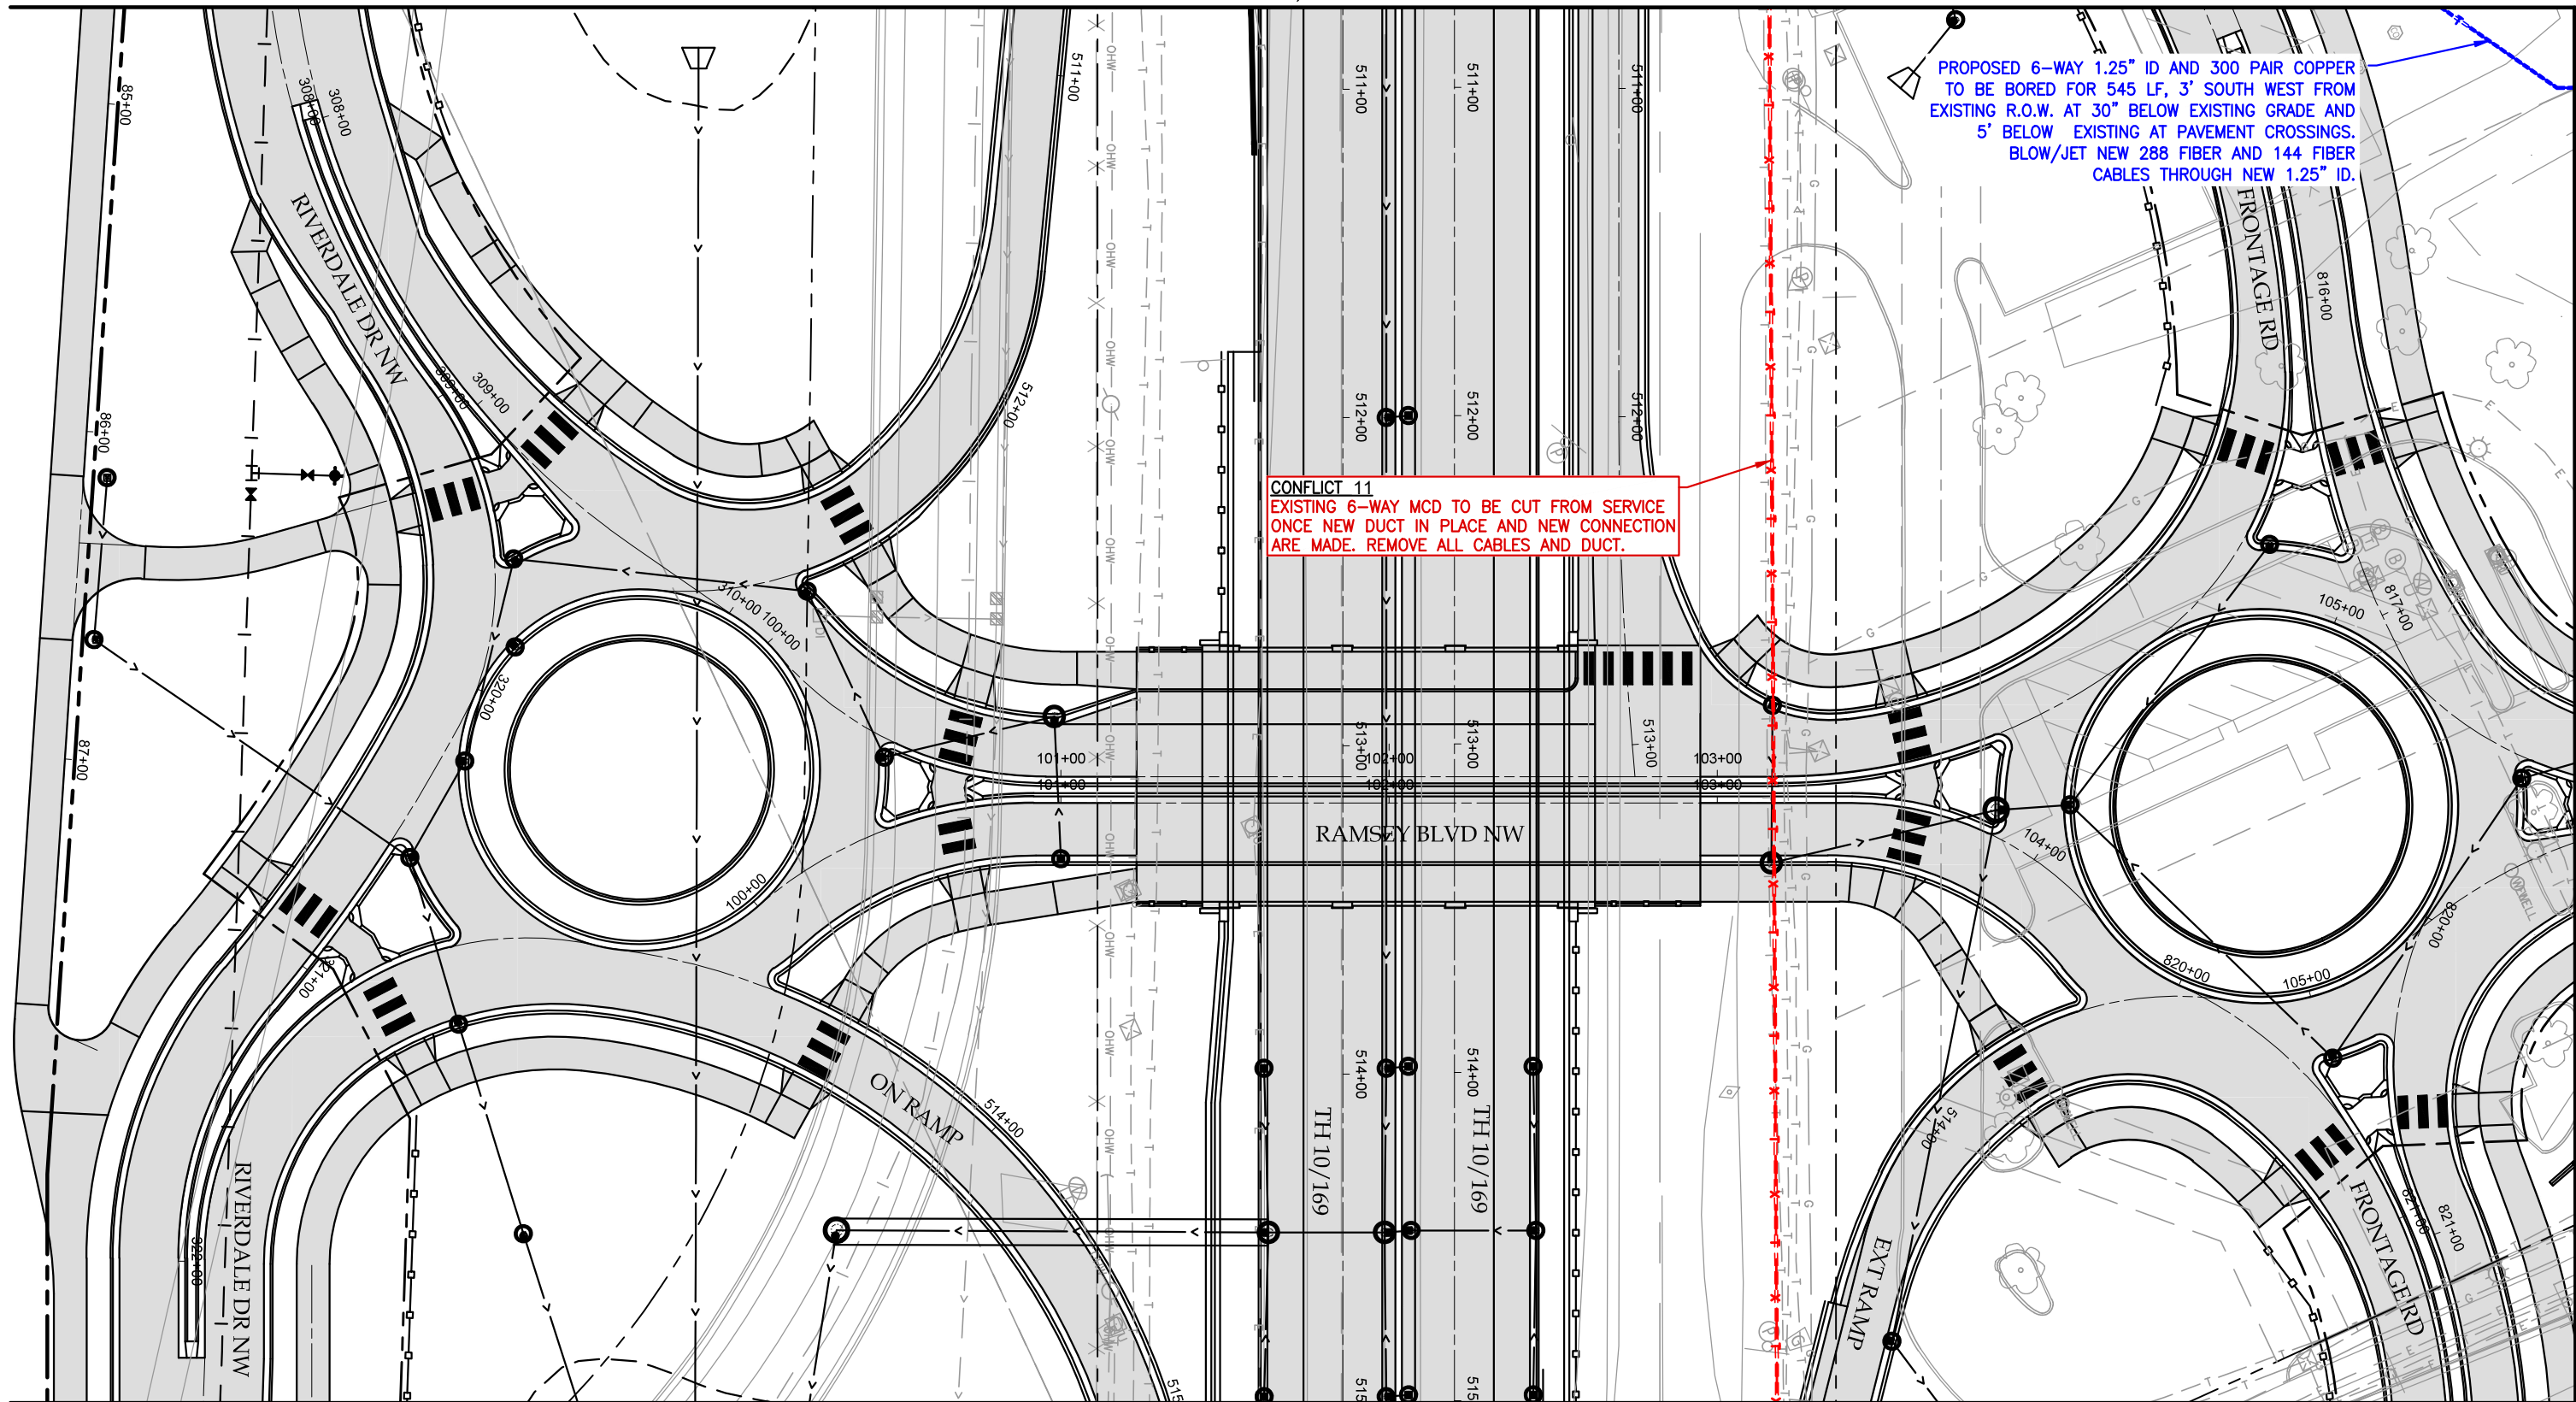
PROPOSED 6-WAY 1.25" ID AND 300 PAIR COPPER TO BE BORED FOR 545 LF, 3' SOUTH WEST FROM EXISTING R.O.W. AT 30" BELOW EXISTING GRADE AND 5' BELOW EXISTING AT PAVEMENT CROSSINGS. BLOW/JET NEW 288 FIBER AND 144 FIBER CABLES THROUGH NEW 1.25" ID.

CONFLICT 11
EXISTING 6-WAY MCD TO BE CUT FROM SERVICE ONCE NEW DUCT IN PLACE AND NEW CONNECTION ARE MADE. REMOVE ALL CABLES AND DUCT.

RIVERDALE DR NW
85+00
86+00
87+00
308+00
308+00
309+00
309+00
310+00
100+00
320+00
100+00
321+00
322+00
511+00
511+00
511+00
511+00
512+00
512+00
512+00
512+00
513+00
513+00
513+00
101+00
101+00
102+00
102+00
103+00
103+00
104+00
105+00
105+00
514+00
514+00
514+00
514+00
515
515
515
RAMSEY BLVD NW
ON RAMP
TH 10/169
TH 10/169
FRONTAGE RD
FRONTAGE RD
EXT RAMP
816+00
817+00
820+00
820+00
821+00
821+00
RIVERDALE DR NW